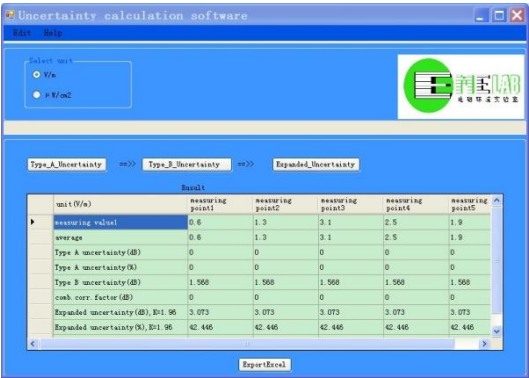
Uncertainty calculation software

Edit Help

Select unit

V/m

P W/cm2

EMLAB

电磁环境实验室

Type_A_Uncertainty ==>> Type_B_Uncertainty ==>> Expanded_Uncertainty

Result

| unit(V/m) | measuring point1 | measuring point2 | measuring point3 | measuring point4 | measuring point5 |
|---|---|---|---|---|---|
| measuring value1 | 0.6 | 1.3 | 3.1 | 2.5 | 1.9 |
| average | 0.6 | 1.3 | 3.1 | 2.5 | 1.9 |
| Type A uncertainty(dB) | 0 | 0 | 0 | 0 | 0 |
| Type A uncertainty(%) | 0 | 0 | 0 | 0 | 0 |
| Type B uncertainty(dB) | 1.568 | 1.568 | 1.568 | 1.568 | 1.568 |
| comb.corr.factor(dB) | 0 | 0 | 0 | 0 | 0 |
| Expanded uncertainty(dB),K=1.96 | 3.073 | 3.073 | 3.073 | 3.073 | 3.073 |
| Expanded uncertainty(%),K=1.96 | 42.446 | 42.446 | 42.446 | 42.446 | 42.446 |

ExportExcel